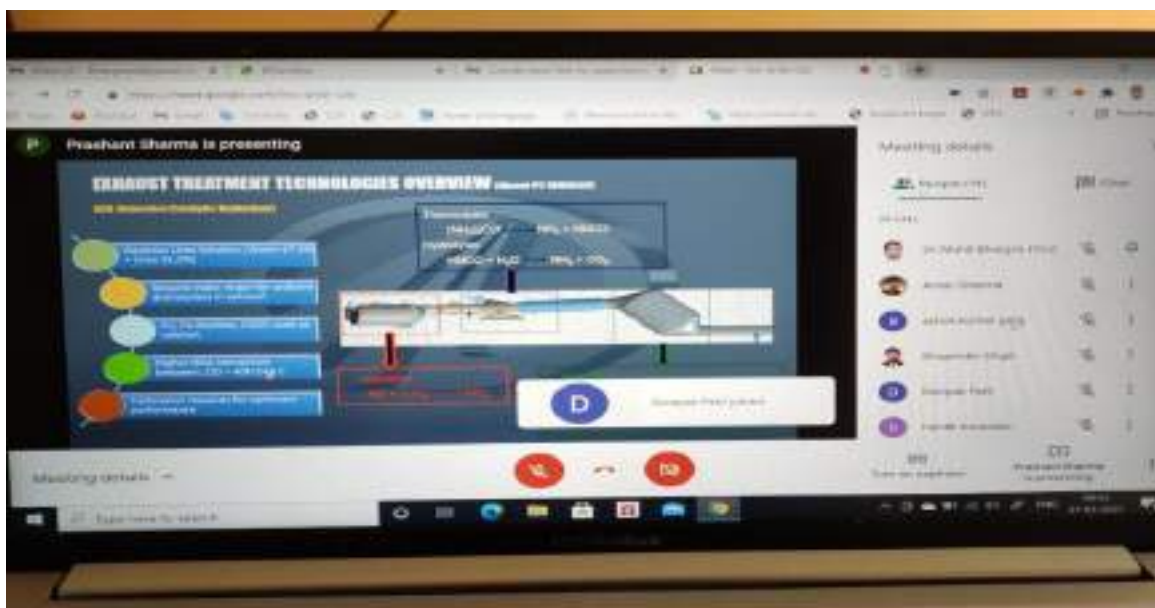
Prashant Sharma is presenting

EXHAUST TREATMENT TECHNOLOGIES OVERVIEW

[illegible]

Thermolysis
$(NH_2)_2CO \rightarrow NH_3 + HNCO$
Hydrolysis
$HNCO + H_2O \rightarrow NH_3 + CO_2$

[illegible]

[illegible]

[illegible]

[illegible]

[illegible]

D

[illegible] joined

Meeting details

People

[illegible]

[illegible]

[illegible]

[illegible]

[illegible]

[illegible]

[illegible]

Meeting details

Type here to search